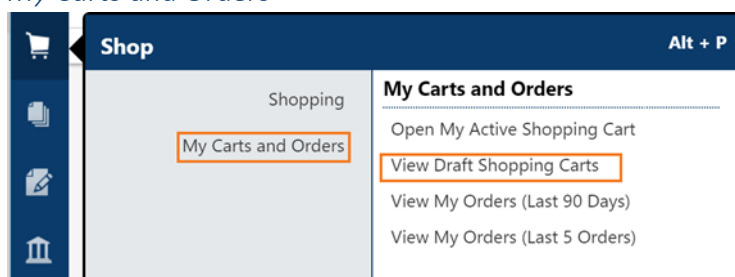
My Carts and Orders

Shop
Alt + P

Shopping
My Carts and Orders

My Carts and Orders
Open My Active Shopping Cart
View Draft Shopping Carts
View My Orders (Last 90 Days)
View My Orders (Last 5 Orders)